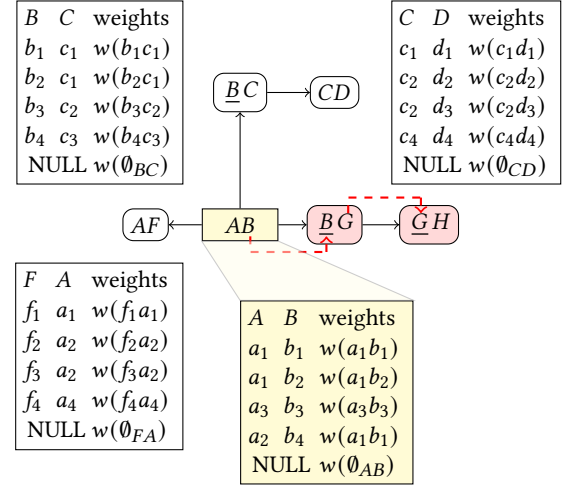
| $B$ | $C$ | weights |
|---|---|---|
| $b_1$ | $c_1$ | $w(b_1c_1)$ |
| $b_2$ | $c_1$ | $w(b_2c_1)$ |
| $b_3$ | $c_2$ | $w(b_3c_2)$ |
| $b_4$ | $c_3$ | $w(b_4c_3)$ |
| NULL | | $w(\emptyset_{BC})$ |

| $C$ | $D$ | weights |
|---|---|---|
| $c_1$ | $d_1$ | $w(c_1d_1)$ |
| $c_2$ | $d_2$ | $w(c_2d_2)$ |
| $c_2$ | $d_3$ | $w(c_2d_3)$ |
| $c_4$ | $d_4$ | $w(c_4d_4)$ |
| NULL | | $w(\emptyset_{CD})$ |

$\underline{B}C$
$CD$
$AF$
$AB$
$\underline{B}G$
$\underline{G}H$

| $F$ | $A$ | weights |
|---|---|---|
| $f_1$ | $a_1$ | $w(f_1a_1)$ |
| $f_2$ | $a_2$ | $w(f_2a_2)$ |
| $f_3$ | $a_2$ | $w(f_3a_2)$ |
| $f_4$ | $a_4$ | $w(f_4a_4)$ |
| NULL | | $w(\emptyset_{FA})$ |

| $A$ | $B$ | weights |
|---|---|---|
| $a_1$ | $b_1$ | $w(a_1b_1)$ |
| $a_1$ | $b_2$ | $w(a_1b_2)$ |
| $a_3$ | $b_3$ | $w(a_3b_3)$ |
| $a_2$ | $b_4$ | $w(a_1b_1)$ |
| NULL | | $w(\emptyset_{AB})$ |